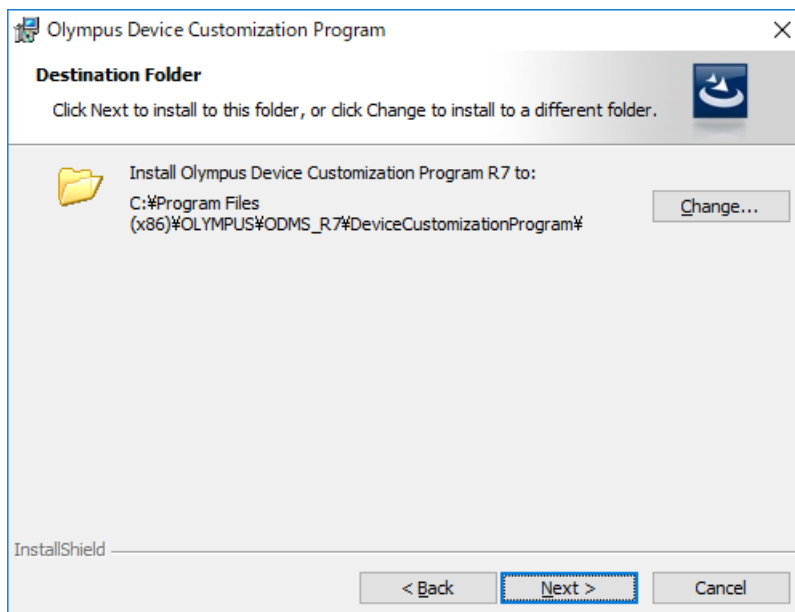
Olympus Device Customization Program

Destination Folder

Click Next to install to this folder, or click Change to install to a different folder.

Install Olympus Device Customization Program R7 to:

C:¥Program Files (x86)¥OLYMPUS¥ODMS_R7¥DeviceCustomizationProgram¥

Change...

InstallShield

< Back

Next >

Cancel